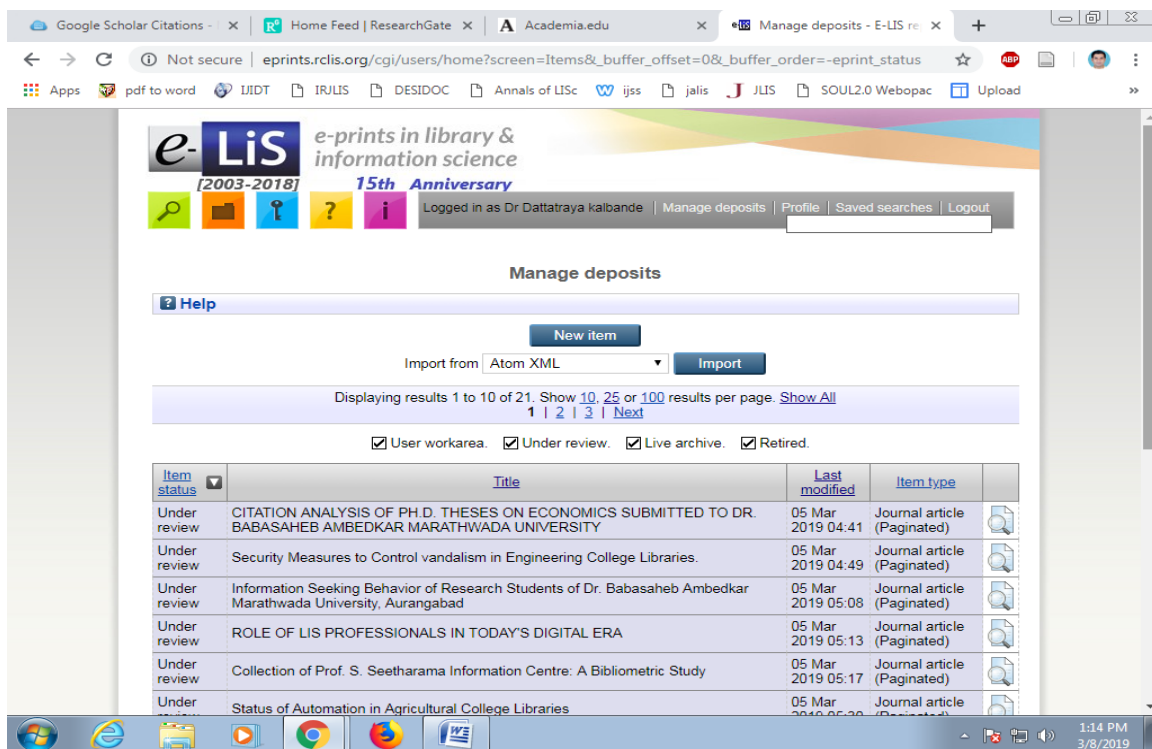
Google Scholar Citations - | ×
Home Feed | ResearchGate ×
Academia.edu ×
Manage deposits - E-LIS re ×
+

Not secure | eprints.rclis.org/cgi/users/home?screen=Items&_buffer_offset=0&_buffer_order=-eprint_status

Apps pdf to word IJIDT IRJLIS DESIDOC Annals of LISc ijss jalis JLIS SOUL2.0 Webopac Upload

e-LiS e-prints in library & information science
[2003-2018] 15th Anniversary

Logged in as Dr Dattatraya kalbande | Manage deposits | Profile | Saved searches | Logout

Manage deposits

Help

New item

Import from Atom XML Import

Displaying results 1 to 10 of 21. Show 10, 25 or 100 results per page. Show All
1 | 2 | 3 | Next

User workarea. Under review. Live archive. Retired.

| Item status | Title | Last modified | Item type |
|---|---|---|---|
| Under review | CITATION ANALYSIS OF PH.D. THESES ON ECONOMICS SUBMITTED TO DR. BABASAHEB AMBEDKAR MARATHWADA UNIVERSITY | 05 Mar 2019 04:41 | Journal article (Paginated) |
| Under review | Security Measures to Control vandalism in Engineering College Libraries. | 05 Mar 2019 04:49 | Journal article (Paginated) |
| Under review | Information Seeking Behavior of Research Students of Dr. Babasaheb Ambedkar Marathwada University, Aurangabad | 05 Mar 2019 05:08 | Journal article (Paginated) |
| Under review | ROLE OF LIS PROFESSIONALS IN TODAY'S DIGITAL ERA | 05 Mar 2019 05:13 | Journal article (Paginated) |
| Under review | Collection of Prof. S. Seetharama Information Centre: A Bibliometric Study | 05 Mar 2019 05:17 | Journal article (Paginated) |
| Under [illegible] | Status of Automation in Agricultural College Libraries | 05 Mar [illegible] | Journal article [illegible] |

1:14 PM
3/8/2019